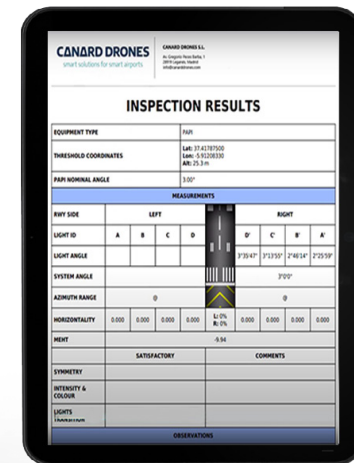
CANARD DRONES
smart solutions for smart airports

CANARD DRONES S.L.
Av. Gregorio Peces Barba, 1
28919 Leganés, Madrid
info@canarddrones.com

INSPECTION RESULTS

| EQUIPMENT TYPE | PAPI |
|---|---|
| THRESHOLD COORDINATES | Lat: 37.41787500 Lon: -5.91208330 Alt: 25.3 m |
| PAPI NOMINAL ANGLE | 3.00° |

MEASUREMENTS

| RWY SIDE | LEFT | | | | | RIGHT | | | |
|---|---|---|---|---|---|---|---|---|---|
| LIGHT ID | A | B | C | D | | D' | C' | B' | A' |
| LIGHT ANGLE | | | | | | 3°35'47" | 3°13'55" | 2°46'14" | 2°25'59" |
| SYSTEM ANGLE | | | | | | 3°0'0" | | | |
| AZIMUTH RANGE | () | | | | | () | | | |
| HORIZONTALITY | 0.000 | 0.000 | 0.000 | 0.000 | L: 0% R: 0% | 0.000 | 0.000 | 0.000 | 0.000 |
| MEHT | -9.94 | | | | | | | | |

| | SATISFACTORY | COMMENTS |
|---|---|---|
| SYMMETRY | | |
| INTENSITY & COLOUR | | |
| LIGHTS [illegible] | | |

OBSERVATIONS